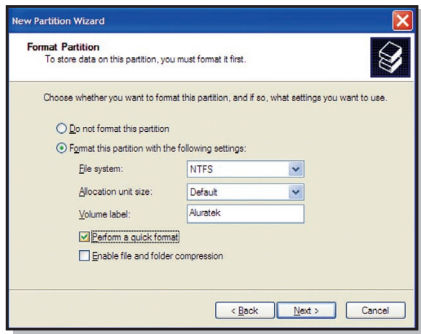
New Partition Wizard

Format Partition
To store data on this partition, you must format it first.

Choose whether you want to format this partition, and if so, what settings you want to use.

Do not format this partition

Format this partition with the following settings:

File system: NTFS

Allocation unit size: Default

Volume label: Aluratek

Perform a quick format

Enable file and folder compression

< Back Next > Cancel